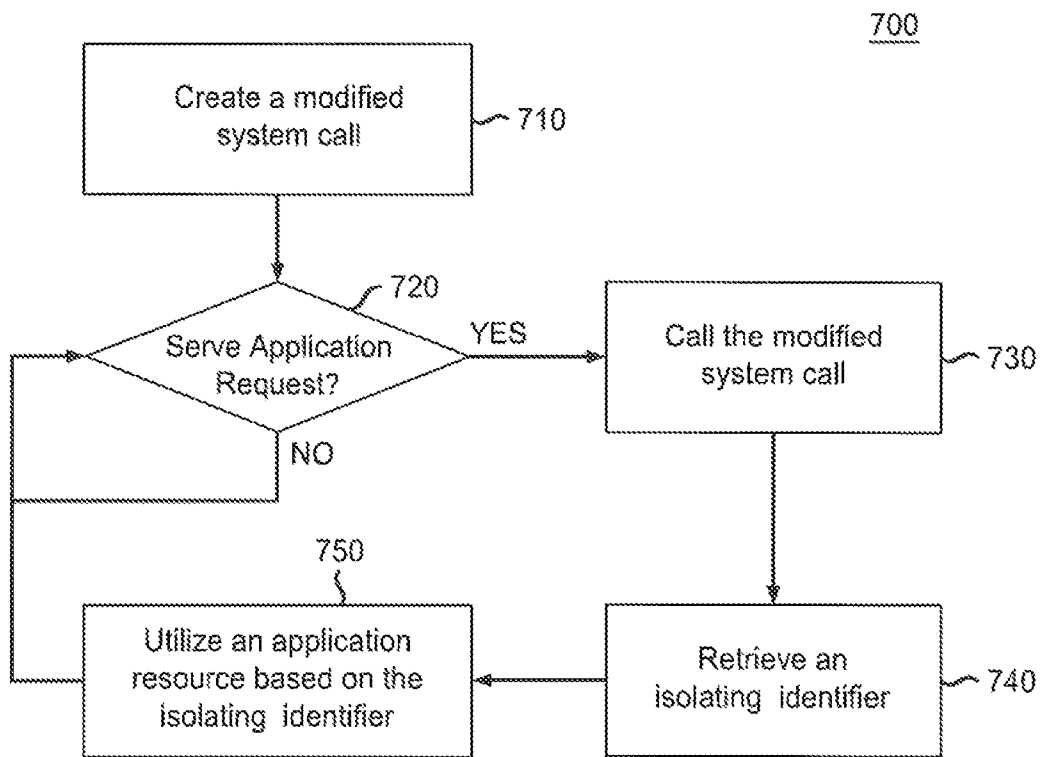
700

Create a modified system call

710

720

Serve Application Request?

YES

NO

Call the modified system call

730

750

Utilize an application resource based on the isolating identifier

Retrieve an isolating identifier

740